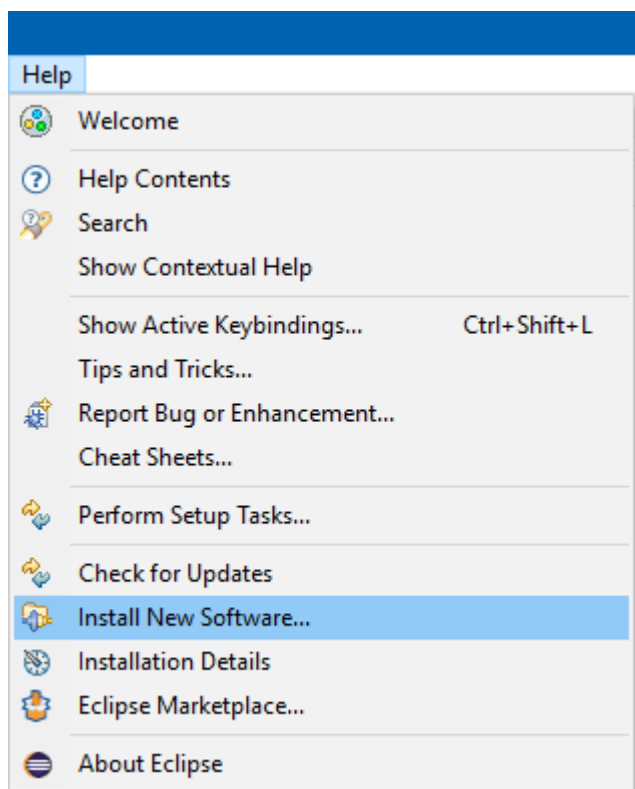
Help

Welcome

Help Contents
Search
Show Contextual Help

Show Active Keybindings... Ctrl+Shift+L
Tips and Tricks...
Report Bug or Enhancement...
Cheat Sheets...

Perform Setup Tasks...

Check for Updates
Install New Software...
Installation Details
Eclipse Marketplace...

About Eclipse